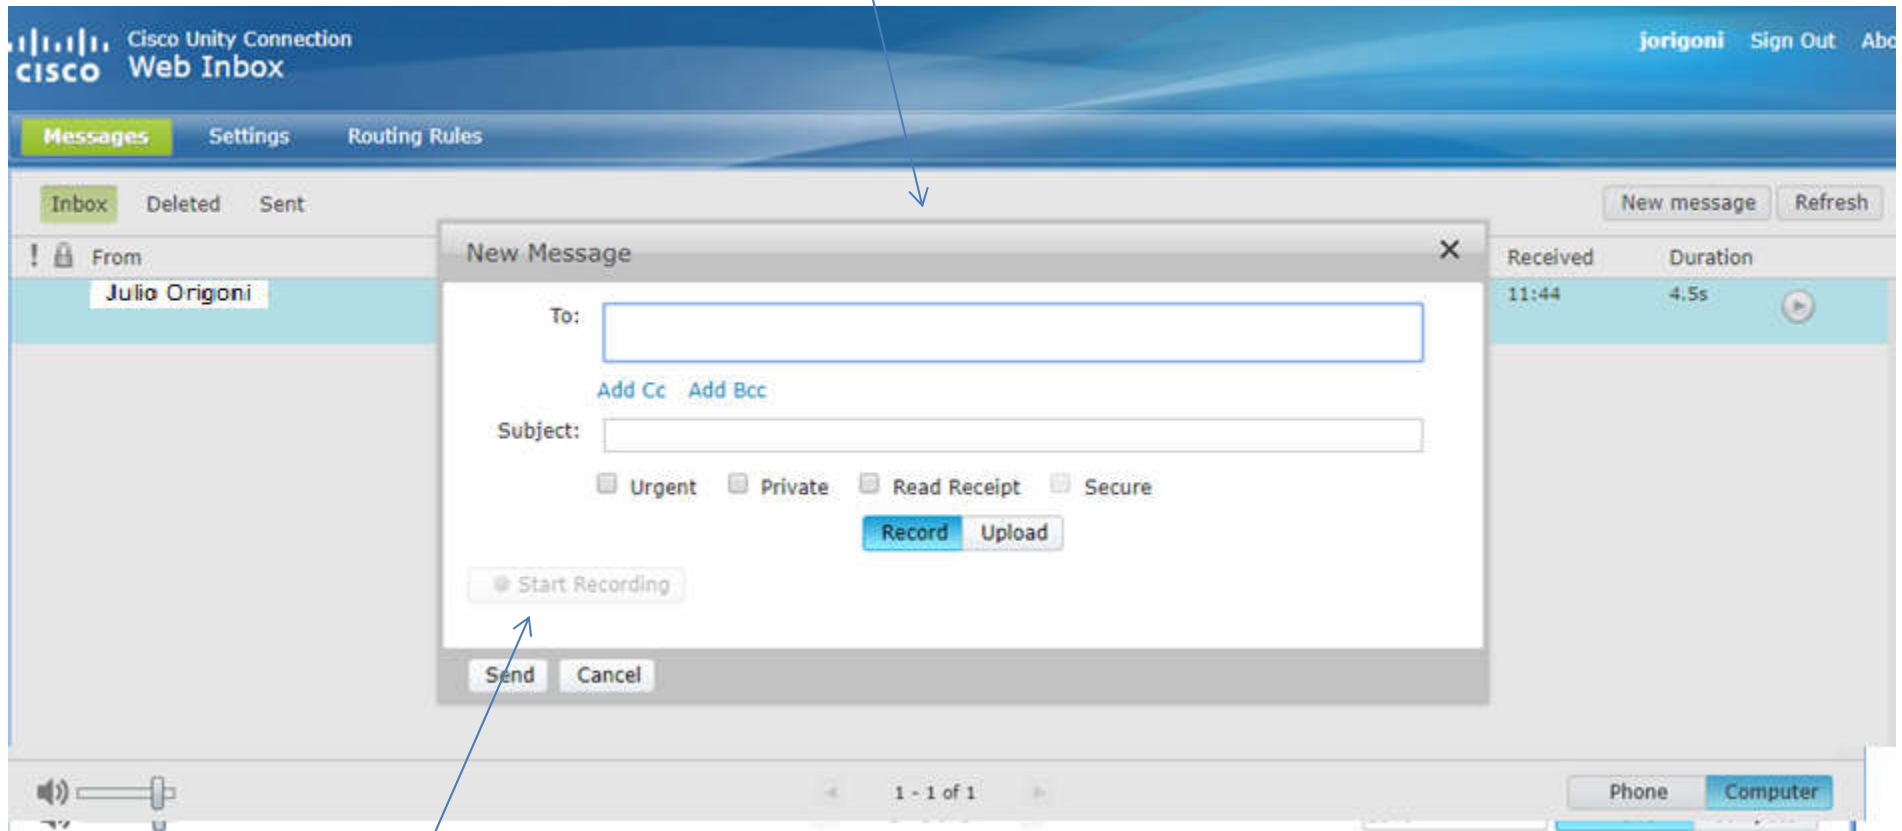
cisco Cisco Unity Connection
Web Inbox

jorigoni Sign Out Abo

Messages Settings Routing Rules

Inbox Deleted Sent

New message Refresh

! From

Julio Origoni

New Message

To:

Add Cc Add Bcc

Subject:

Urgent Private Read Receipt Secure

Record Upload

Start Recording

Send Cancel

Received Duration

11:44 4.5s

1 - 1 of 1

Phone Computer